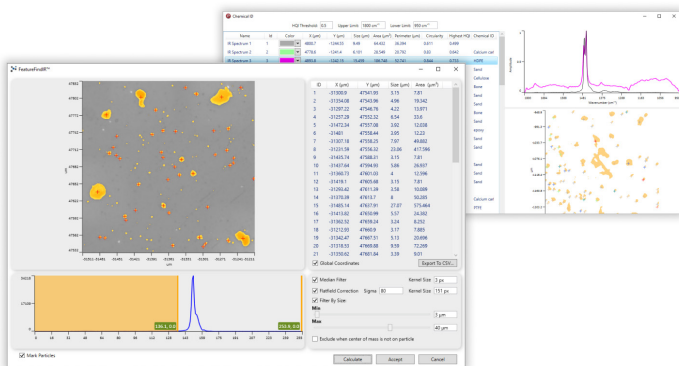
Chemical ID

HQI Threshold 0.5 Upper Limit 1800 cm⁻¹ Lower Limit 950 cm⁻¹

| Name | Id | Color | X (µm) | Y (µm) | Size (µm) | Area (µm²) | Perimeter (µm) | Circularity | Highest HQI | Chemical ID |
|---|---|---|---|---|---|---|---|---|---|---|
| Spectrum 1 | 1 | | -4800.7 | -1344.55 | 9.46 | 64.662 | 26.084 | 0.611 | 0.499 | |
| Spectrum 2 | 2 | | 4778.8 | -1341.4 | 8.781 | 30.549 | 20.792 | 0.92 | 0.843 | Calcium car |
| Spectrum 3 | 3 | | -4801.6 | -1342.15 | 15.459 | 184.745 | 53.741 | 0.644 | 0.733 | HDPE |

Sand
Cellulose
Bone
Sand
Sand
Bone
Sand
epoxy
Sand
Sand
Sand
Sand
Calcium car
PTFE

FeatureFindIR™

| ID | X (µm) | Y (µm) | Size (µm) | Area (µm²) |
|---|---|---|---|---|
| 1 | -31300.0 | 47541.93 | 3.15 | 7.81 |
| 2 | -31334.08 | 47543.96 | 4.96 | 19.342 |
| 3 | -31287.22 | 47546.78 | 4.22 | 13.971 |
| 4 | -31257.28 | 47552.32 | 6.54 | 33.6 |
| 5 | -31472.24 | 47557.08 | 3.92 | 12.058 |
| 6 | -31481 | 47558.44 | 3.95 | 12.23 |
| 7 | -31307.18 | 47558.25 | 7.97 | 49.882 |
| 8 | -31231.59 | 47556.32 | 23.06 | 417.596 |
| 9 | -31435.74 | 47588.31 | 3.15 | 7.81 |
| 10 | -31407.44 | 47594.93 | 5.06 | 20.107 |
| 11 | -31360.73 | 47601.03 | 4 | 12.596 |
| 12 | -31478.1 | 47605.68 | 3.15 | 7.81 |
| 13 | -31292.42 | 47611.39 | 3.58 | 10.088 |
| 14 | -31370.39 | 47613.7 | 8 | 50.285 |
| 15 | -31485.14 | 47637.91 | 21.87 | 375.664 |
| 16 | -31413.02 | 47650.99 | 5.57 | 24.382 |
| 17 | -31360.52 | 47656.24 | 3.24 | 8.252 |
| 18 | -31212.93 | 47660.9 | 3.17 | 7.885 |
| 19 | -31342.47 | 47667.51 | 5.13 | 20.696 |
| 20 | -31318.53 | 47669.88 | 9.59 | 72.269 |
| 21 | -31350.62 | 47681.84 | 3.39 | 9.01 |

Global Coordinates
Export To CSV...

Median Filter Kernel Size 3 px
Flatfield Correction Sigma 80 Kernel Size 151 px
Filter By Size
Min 3 µm
Max 40 µm
Exclude when center of mass is not on particle

106.1, 0.0
210.9, 0.0

Mark Particles

Calculate Accept Cancel